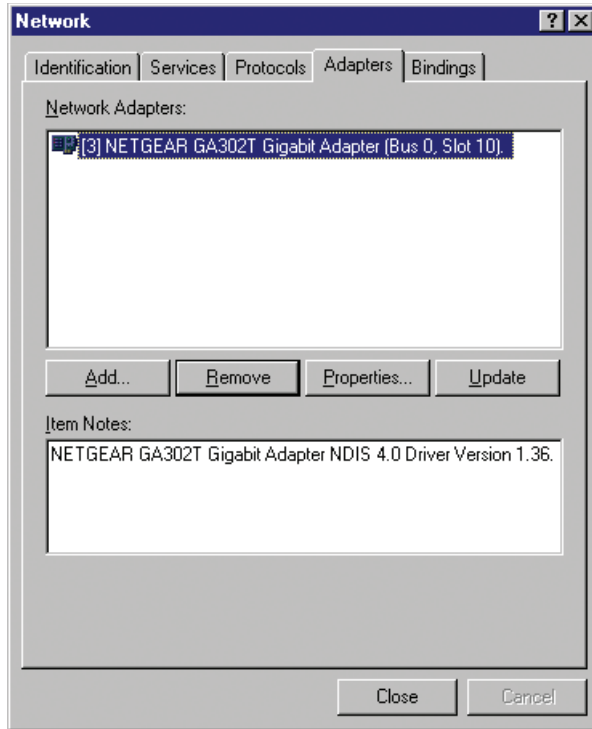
Network ? ×

Identification | Services | Protocols | Adapters | Bindings

Network Adapters:

[3] NETGEAR GA302T Gigabit Adapter (Bus 0, Slot 10).

Add... | Remove | Properties... | Update

Item Notes:

NETGEAR GA302T Gigabit Adapter NDIS 4.0 Driver Version 1.36.

Close | Cancel